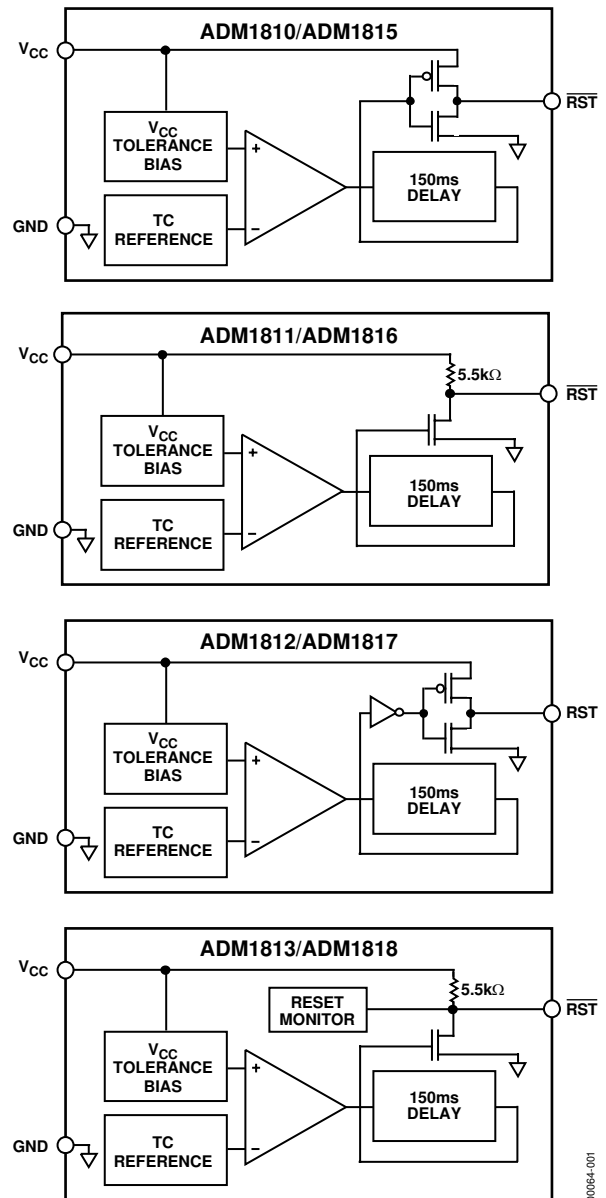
ADM1810/ADM1815

$V_{CC}$

$V_{CC}$ TOLERANCE BIAS

+

−

TC REFERENCE

GND

150ms DELAY

$\overline{RST}$

ADM1811/ADM1816

$V_{CC}$

$V_{CC}$ TOLERANCE BIAS

+

−

TC REFERENCE

GND

5.5kΩ

150ms DELAY

$\overline{RST}$

ADM1812/ADM1817

$V_{CC}$

$V_{CC}$ TOLERANCE BIAS

+

−

TC REFERENCE

GND

150ms DELAY

RST

ADM1813/ADM1818

$V_{CC}$

$V_{CC}$ TOLERANCE BIAS

+

−

TC REFERENCE

GND

RESET MONITOR

5.5kΩ

150ms DELAY

$\overline{RST}$

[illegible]0064-001